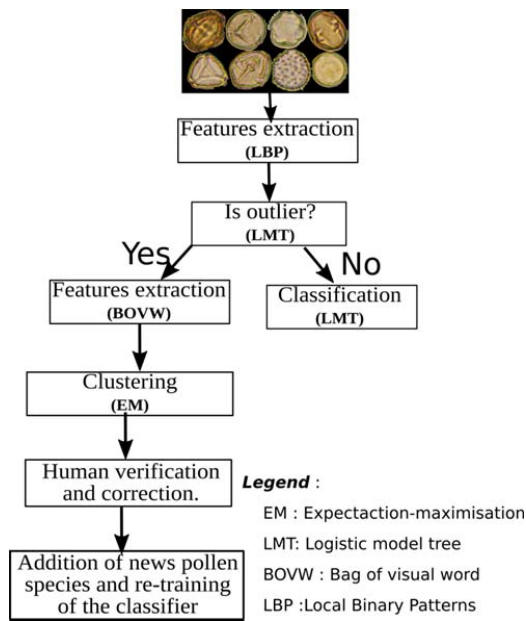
Features extraction
(LBP)

Is outlier?
(LMT)

Yes

No

Features extraction
(BOVW)

Classification
(LMT)

Clustering
(EM)

Human verification and correction.

Addition of news pollen species and re-training of the classifier

Legend :
EM : Expectaction-maximisation
LMT: Logistic model tree
BOVW : Bag of visual word
LBP :Local Binary Patterns